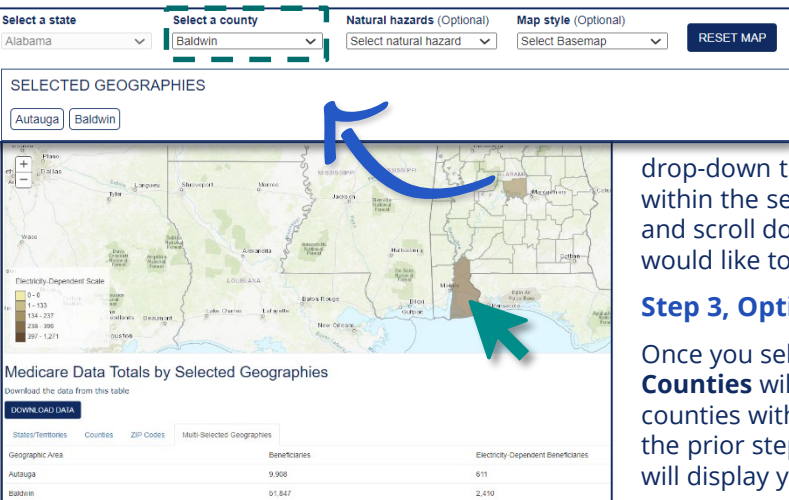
Select a state
Alabama

Select a county
Baldwin

Natural hazards (Optional)
Select natural hazard

Map style (Optional)
Select Basemap

RESET MAP

SELECTED GEOGRAPHIES

Autauga Baldwin

+
−

Electricity-Dependent Scale
0 - 0
1 - 133
134 - 237
238 - 396
397 - 1,271

Medicare Data Totals by Selected Geographies
Download the data from this table

DOWNLOAD DATA

States/Territories | Counties | ZIP Codes | Multi-Selected Geographies

| Geographic Area | Beneficiaries | Electricity-Dependent Beneficiaries |
|---|---|---|
| Autauga | 9,908 | 611 |
| Baldwin | 51,847 | 2,410 |

drop-down t
within the se
and scroll do
would like to

Step 3, Opti

Once you sel
Counties wil
counties with
the prior step
will display y